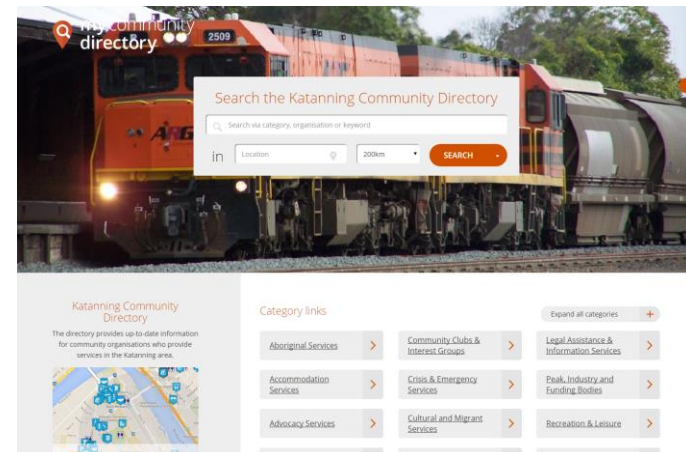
my community directory

2509

ARG

Search the Katanning Community Directory

Search via category, organisation or keyword

in Location 200km SEARCH

Katanning Community Directory

The directory provides up-to-date information for community organisations who provide services in the Katanning area.

Category links

Expand all categories +

Aboriginal Services

Community Clubs & Interest Groups

Legal Assistance & Information Services

Accommodation Services

Crisis & Emergency Services

Peak, Industry and Funding Bodies

Advocacy Services

Cultural and Migrant Services

Recreation & Leisure